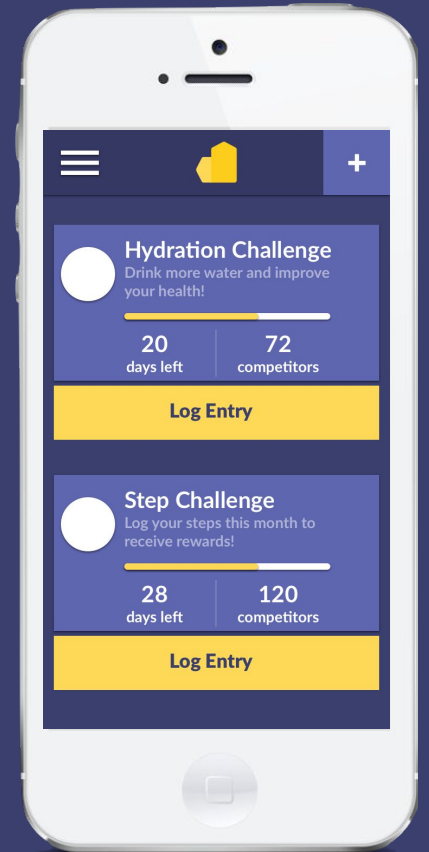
+

Hydration Challenge
Drink more water and improve your health!

20
days left

72
competitors

Log Entry

Step Challenge
Log your steps this month to receive rewards!

28
days left

120
competitors

Log Entry